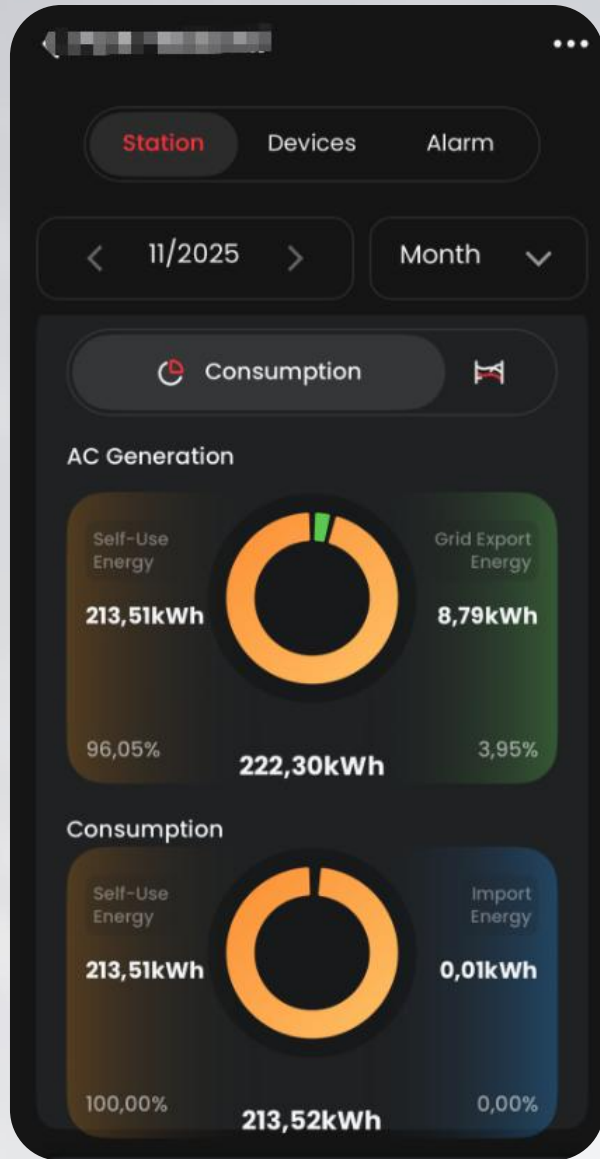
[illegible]

...

Station Devices Alarm

< 11/2025 >

Month

Consumption

AC Generation

Self-Use Energy

213,51kWh

96,05%

Grid Export Energy

8,79kWh

3,95%

222,30kWh

Consumption

Self-Use Energy

213,51kWh

100,00%

Import Energy

0,01kWh

0,00%

213,52kWh